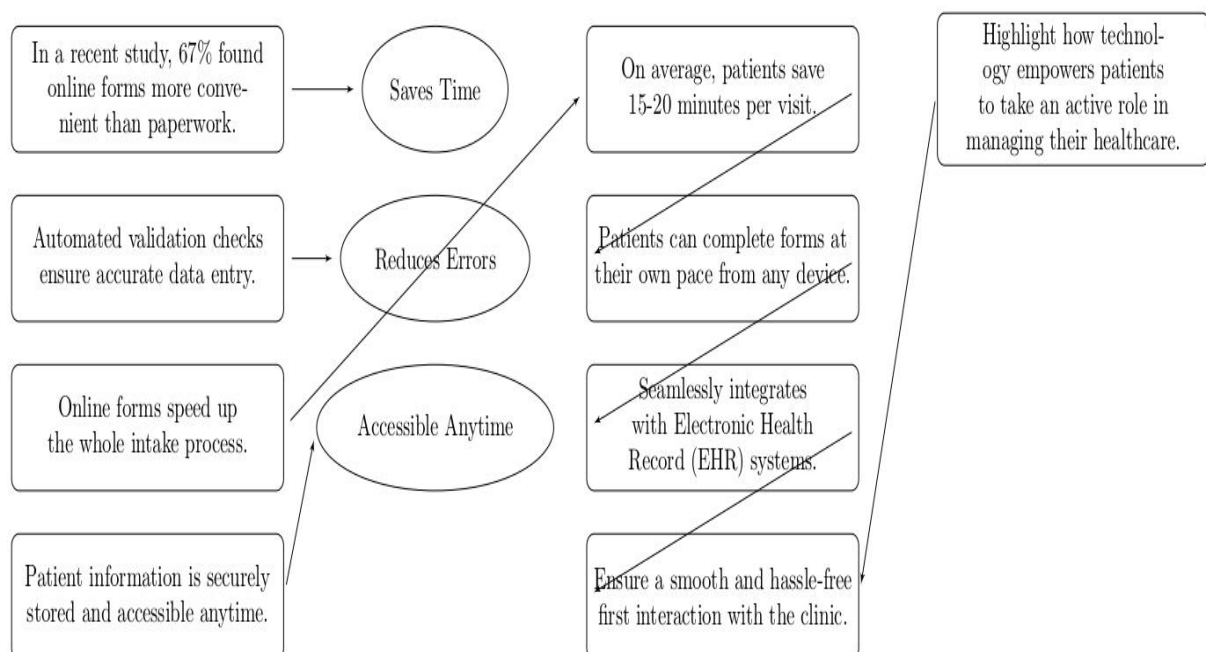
In a recent study, 67% found online forms more convenient than paperwork.

Saves Time

On average, patients save 15-20 minutes per visit.

Highlight how technology empowers patients to take an active role in managing their healthcare.

Automated validation checks ensure accurate data entry.

Reduces Errors

Patients can complete forms at their own pace from any device.

Online forms speed up the whole intake process.

Accessible Anytime

Seamlessly integrates with Electronic Health Record (EHR) systems.

Patient information is securely stored and accessible anytime.

Ensure a smooth and hassle-free first interaction with the clinic.